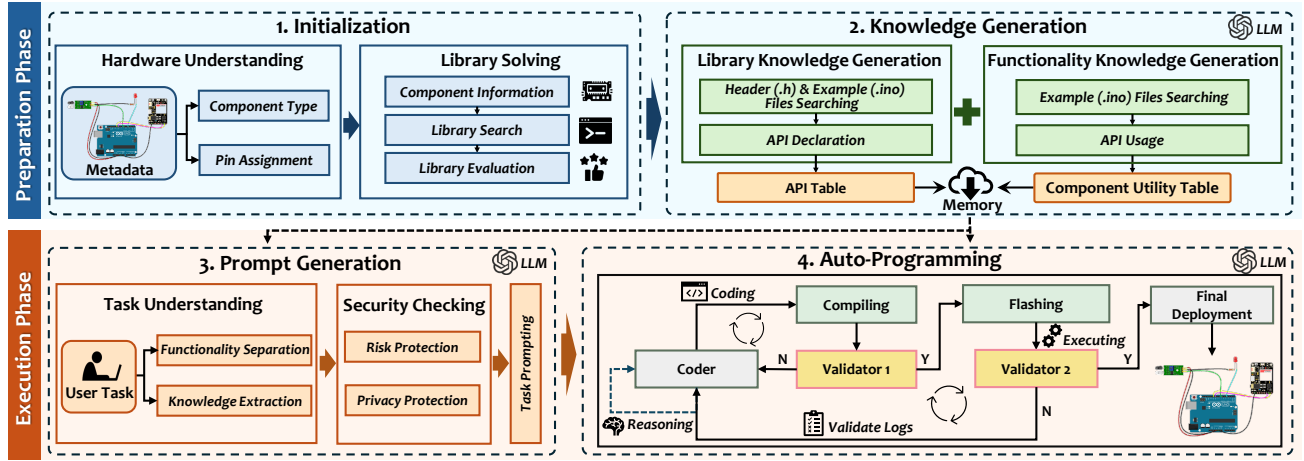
Preparation Phase

1. Initialization

Hardware Understanding

Metadata

Component Type

Pin Assignment

Library Solving

Component Information

Library Search

Library Evaluation

2. Knowledge Generation

LLM

Library Knowledge Generation

Header (.h) & Example (.ino) Files Searching

API Declaration

Functionality Knowledge Generation

Example (.ino) Files Searching

API Usage

API Table

Memory

Component Utility Table

Execution Phase

3. Prompt Generation

LLM

Task Understanding

User Task

Functionality Separation

Knowledge Extraction

Security Checking

Risk Protection

Privacy Protection

Task Prompting

4. Auto-Programming

LLM

Coding

Compiling

Flashing

Final Deployment

Coder

N

Validator 1

Y

Executing

Validator 2

Y

N

Reasoning

Validate Logs